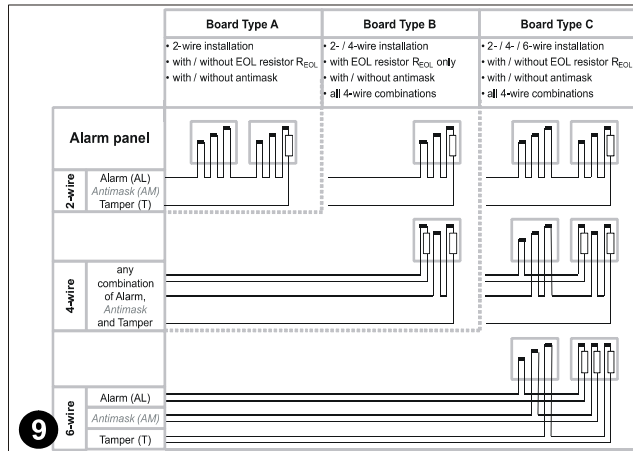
| | Board Type A | Board Type B | Board Type C |
|---|---|---|---|
| | • 2-wire installation • with / without EOL resistor $R_{EOL}$ • with / without antimask | • 2- / 4-wire installation • with EOL resistor $R_{EOL}$ only • with / without antimask • all 4-wire combinations | • 2- / 4- / 6-wire installation • with / without EOL resistor $R_{EOL}$ • with / without antimask • all 4-wire combinations |

Alarm panel

2-wire
Alarm (AL)
Antimask (AM)
Tamper (T)

4-wire
any combination of Alarm, Antimask and Tamper

6-wire
Alarm (AL)
Antimask (AM)
Tamper (T)

9